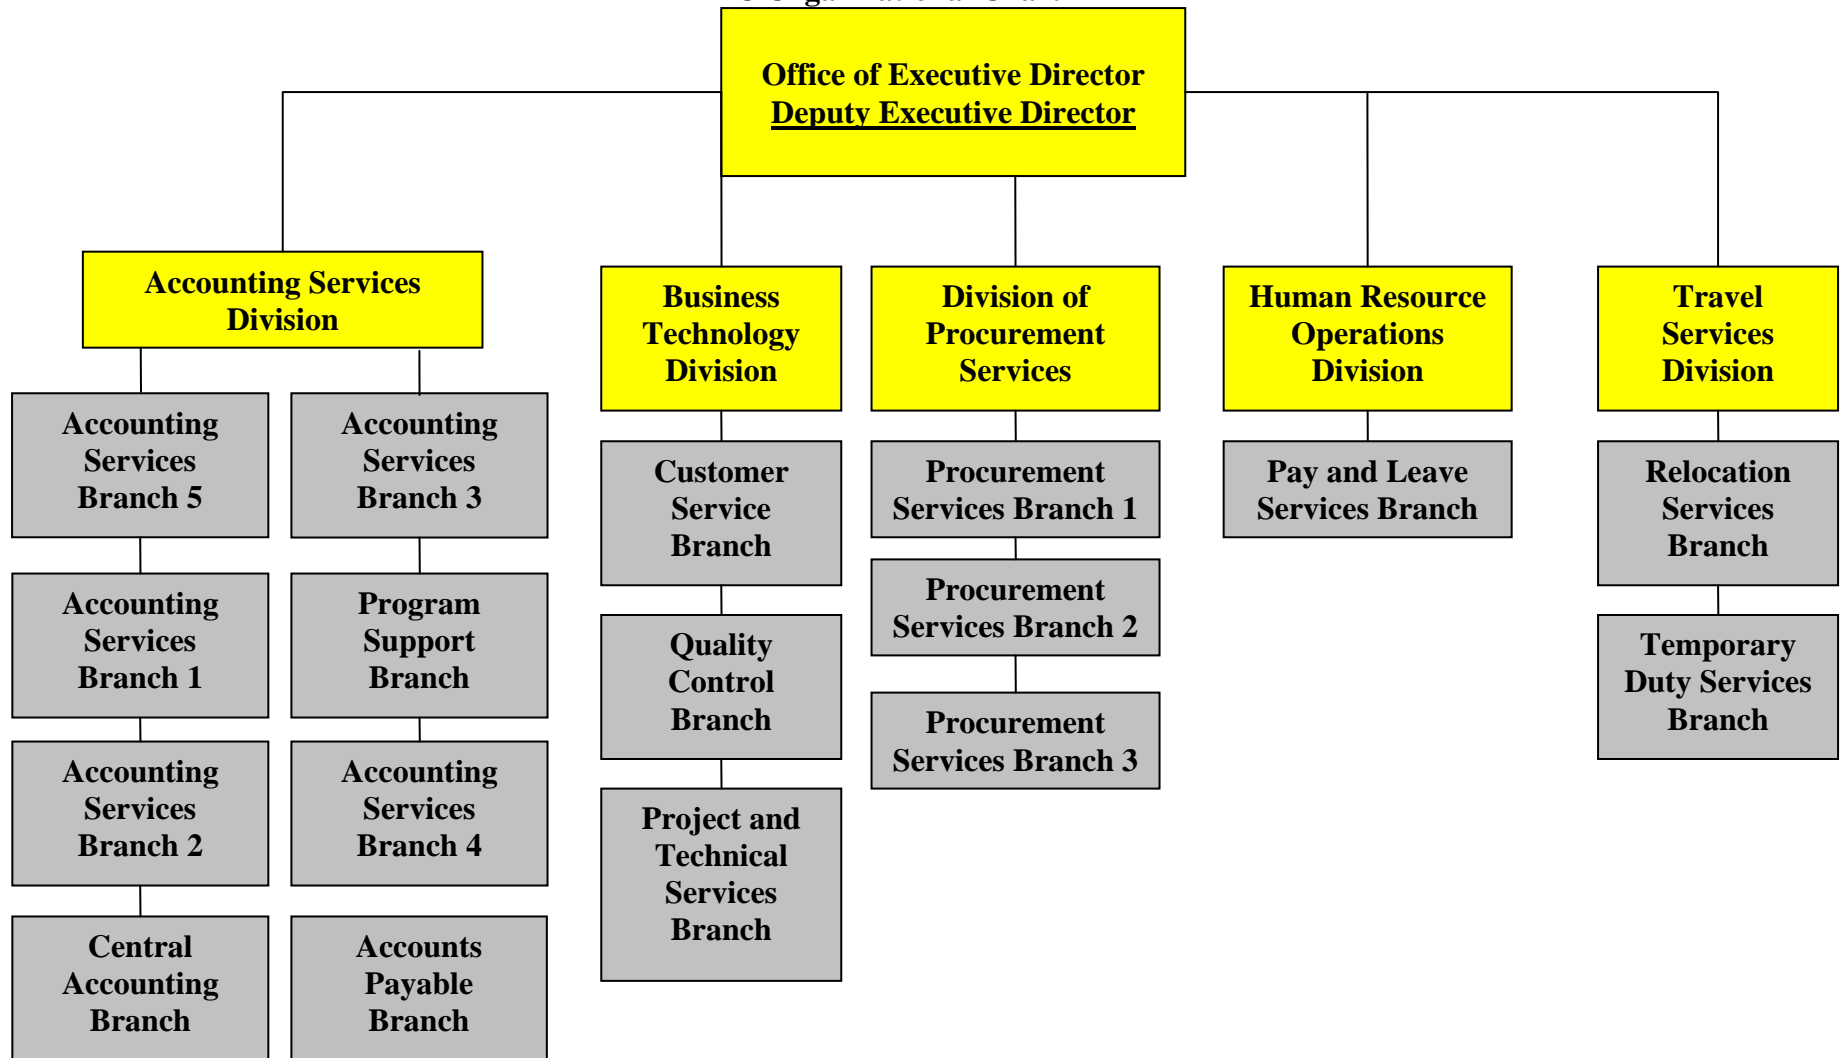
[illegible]

Office of Executive Director
Deputy Executive Director

Accounting Services Division

Accounting Services Branch 5

Accounting Services Branch 1

Accounting Services Branch 2

Central Accounting Branch

Accounting Services Branch 3

Program Support Branch

Accounting Services Branch 4

Accounts Payable Branch

Business Technology Division

Customer Service Branch

Quality Control Branch

Project and Technical Services Branch

Division of Procurement Services

Procurement Services Branch 1

Procurement Services Branch 2

Procurement Services Branch 3

Human Resource Operations Division

Pay and Leave Services Branch

Travel Services Division

Relocation Services Branch

Temporary Duty Services Branch